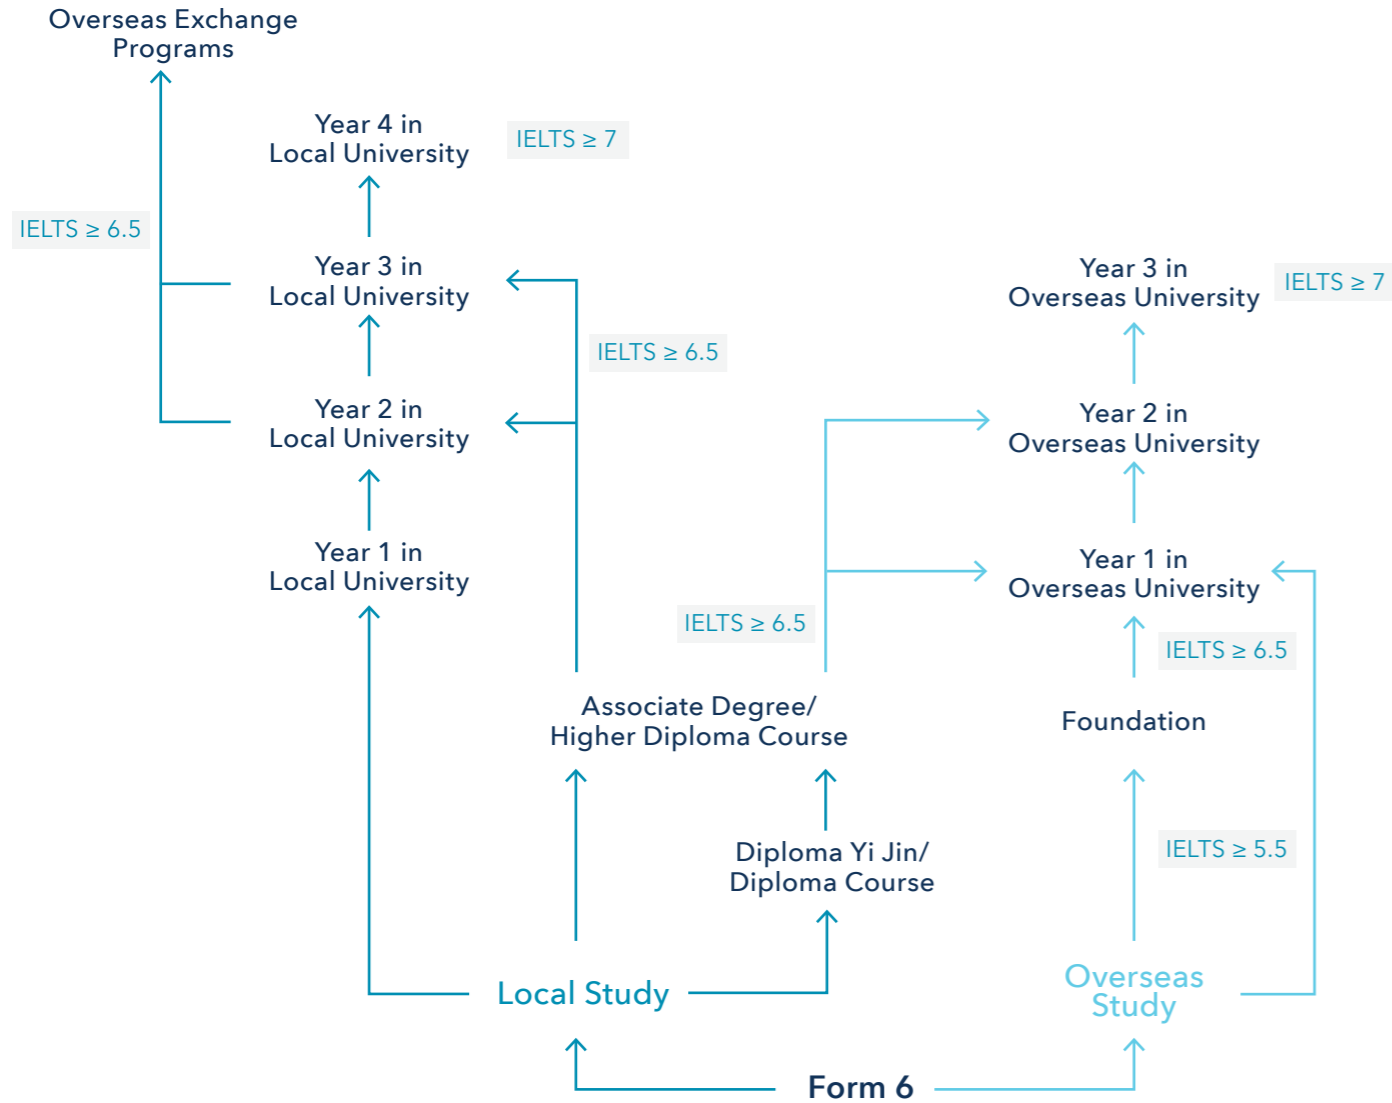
Overseas Exchange Programs

Year 4 in Local University

IELTS ≥ 7

IELTS ≥ 6.5

Year 3 in Local University

Year 3 in Overseas University

IELTS ≥ 7

IELTS ≥ 6.5

Year 2 in Local University

Year 2 in Overseas University

Year 1 in Local University

Year 1 in Overseas University

IELTS ≥ 6.5

IELTS ≥ 6.5

Associate Degree/ Higher Diploma Course

Foundation

IELTS ≥ 5.5

Diploma Yi Jin/ Diploma Course

Local Study

Overseas Study

Form 6